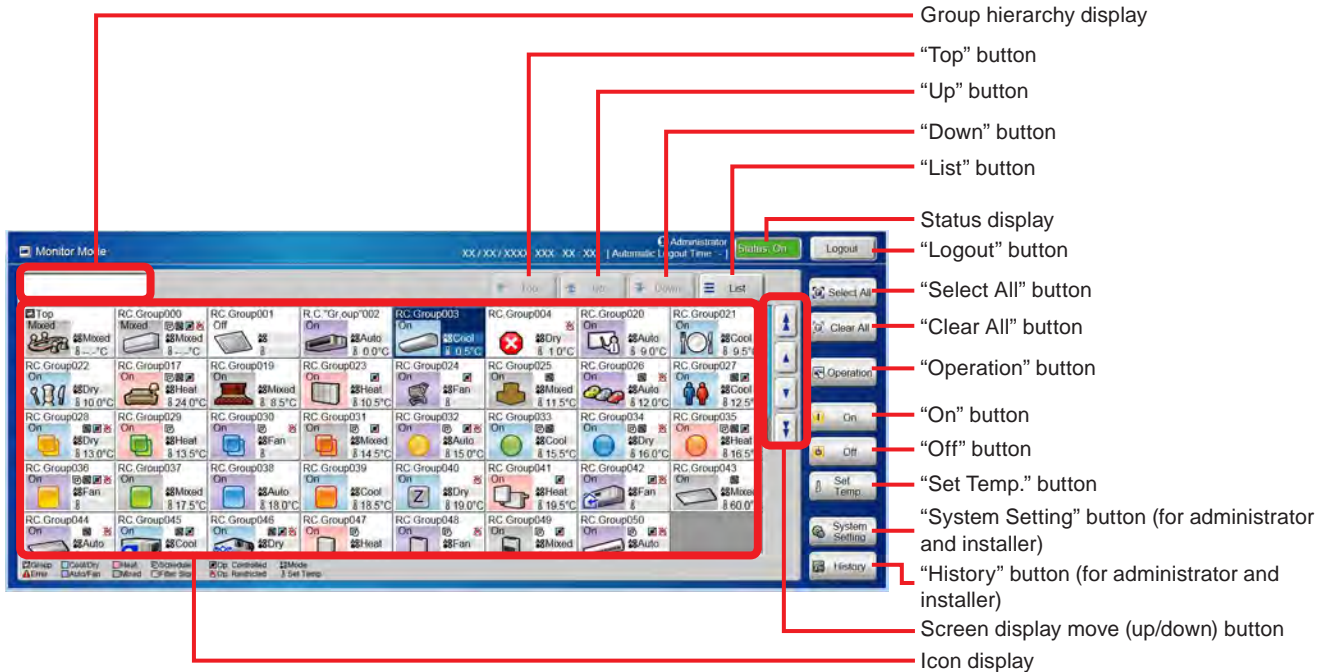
Group hierarchy display
"Top" button
"Up" button
"Down" button
"List" button
Status display
"Logout" button
"Select All" button
"Clear All" button
"Operation" button
"On" button
"Off" button
"Set Temp." button
"System Setting" button (for administrator and installer)
"History" button (for administrator and installer)
Screen display move (up/down) button
Icon display

Monitor Mode
XX / XX / XXXX XXX XX : XX | Automatic Logout Time : - |
Administrator
Status: On
Logout
Top Up Down List
Select All
Clear All
Operation
On
Off
Set Temp.
System Setting
History

Top Mixed Mixed --.-°C
RC.Group000 Mixed Mixed --.-°C
RC.Group001 Off
R.C."Gr.oup"002 On Auto 0.0°C
RC.Group003 On Cool 0.5°C
RC.Group004 Dry 1.0°C
RC.Group020 On Auto 9.0°C
RC.Group021 On Cool 9.5°C
RC.Group022 On Dry 10.0°C
RC.Group017 On Heat 24.0°C
RC.Group019 On Mixed 8.5°C
RC.Group023 On Heat 10.5°C
RC.Group024 On Fan
RC.Group025 On Mixed 11.5°C
RC.Group026 On Auto 12.0°C
RC.Group027 On Cool 12.5°C
RC.Group028 On Dry 13.0°C
RC.Group029 On Heat 13.5°C
RC.Group030 On Fan
RC.Group031 On Mixed 14.5°C
RC.Group032 On Auto 15.0°C
RC.Group033 On Cool 15.5°C
RC.Group034 On Dry 16.0°C
RC.Group035 On Heat 16.5°C
RC.Group036 On Fan
RC.Group037 On Mixed 17.5°C
RC.Group038 On Auto 18.0°C
RC.Group039 On Cool 18.5°C
RC.Group040 On Dry 19.0°C
RC.Group041 On Heat 19.5°C
RC.Group042 On Fan
RC.Group043 On Mixed 60.0°C
RC.Group044 On Auto
RC.Group045 On Cool
RC.Group046 On Dry
RC.Group047 On Heat
RC.Group048 On Fan
RC.Group049 On Mixed
RC.Group050 On Auto

Group Cool/Dry Heat Schedule Op. Controlled Mode
Error Auto/Fan Mixed Filter Sign Op. Restricted Set Temp